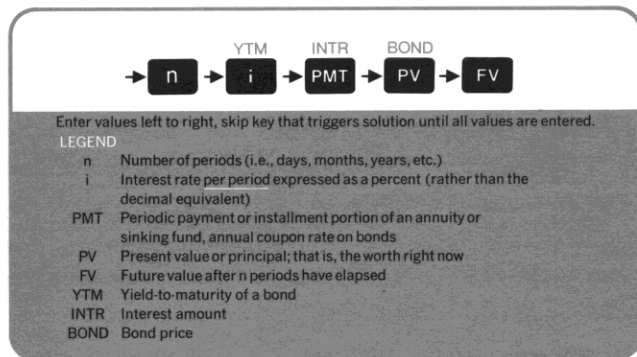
YTM INTR BOND

n i PMT PV FV

Enter values left to right, skip key that triggers solution until all values are entered.

LEGEND

n Number of periods (i.e., days, months, years, etc.)
i Interest rate per period expressed as a percent (rather than the decimal equivalent)
PMT Periodic payment or installment portion of an annuity or sinking fund, annual coupon rate on bonds
PV Present value or principal; that is, the worth right now
FV Future value after n periods have elapsed
YTM Yield-to-maturity of a bond
INTR Interest amount
BOND Bond price